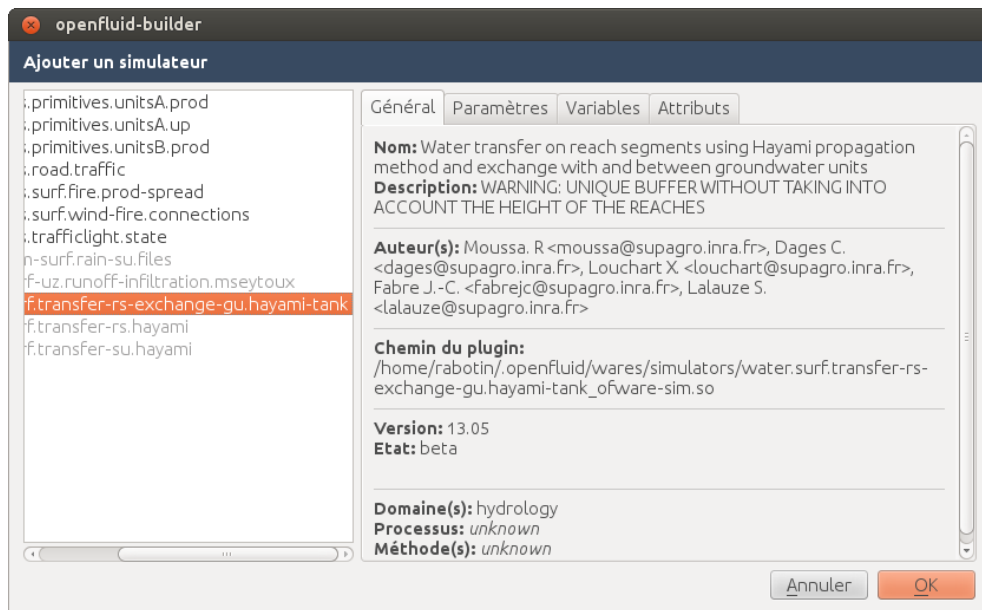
openfluid-builder

Ajouter un simulateur

.primitives.unitsA.prod
.primitives.unitsA.up
.primitives.unitsB.prod
.road.traffic
.surf.fire.prod-spread
.surf.wind-fire.connections
.trafficlight.state
n-surf.rain-su.files
f-uz.runoff-infiltration.mseytoux
f.transfer-rs-exchange-gu.hayami-tank
f.transfer-rs.hayami
f.transfer-su.hayami

Général | Paramètres | Variables | Attributs

**Nom:** Water transfer on reach segments using Hayami propagation method and exchange with and between groundwater units
**Description:** WARNING: UNIQUE BUFFER WITHOUT TAKING INTO ACCOUNT THE HEIGHT OF THE REACHES

**Auteur(s):** Moussa. R <moussa@supagro.inra.fr>, Dages C. <dages@supagro.inra.fr>, Louchart X. <louchart@supagro.inra.fr>, Fabre J.-C. <fabrejc@supagro.inra.fr>, Lalauze S. <lalauze@supagro.inra.fr>

**Chemin du plugin:**
/home/rabotin/.openfluid/wares/simulators/water.surf.transfer-rs-exchange-gu.hayami-tank_ofware-sim.so

**Version:** 13.05
**Etat:** beta

**Domaine(s):** hydrology
**Processus:** unknown
**Méthode(s):** unknown

Annuler | OK